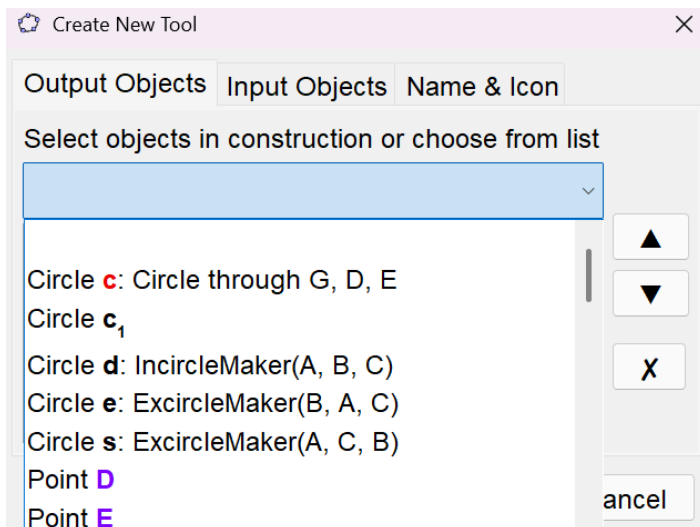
Create New Tool ×

Output Objects | Input Objects | Name & Icon

Select objects in construction or choose from list

Circle **c**: Circle through G, D, E
Circle **$c_1$**
Circle **d**: IncircleMaker(A, B, C)
Circle **e**: ExcircleMaker(B, A, C)
Circle **s**: ExcircleMaker(A, C, B)
Point **D**
Point **E**

▲
▼
✗

ancel